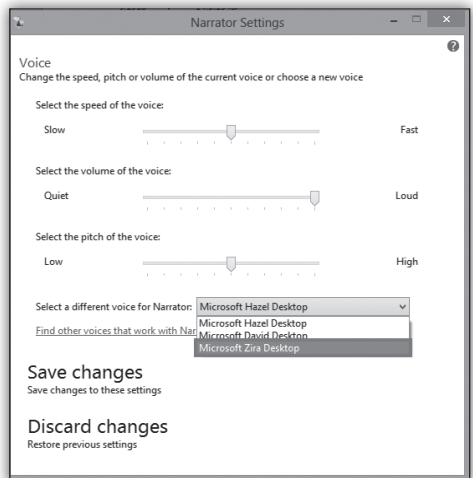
Narrator Settings

Voice
Change the speed, pitch or volume of the current voice or choose a new voice

Select the speed of the voice:

Slow

Fast

Select the volume of the voice:

Quiet

Loud

Select the pitch of the voice:

Low

High

Select a different voice for Narrator: Microsoft Hazel Desktop

Microsoft Hazel Desktop
Microsoft David Desktop
Microsoft Zira Desktop

Find other voices that work with Nar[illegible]

Save changes
Save changes to these settings

Discard changes
Restore previous settings